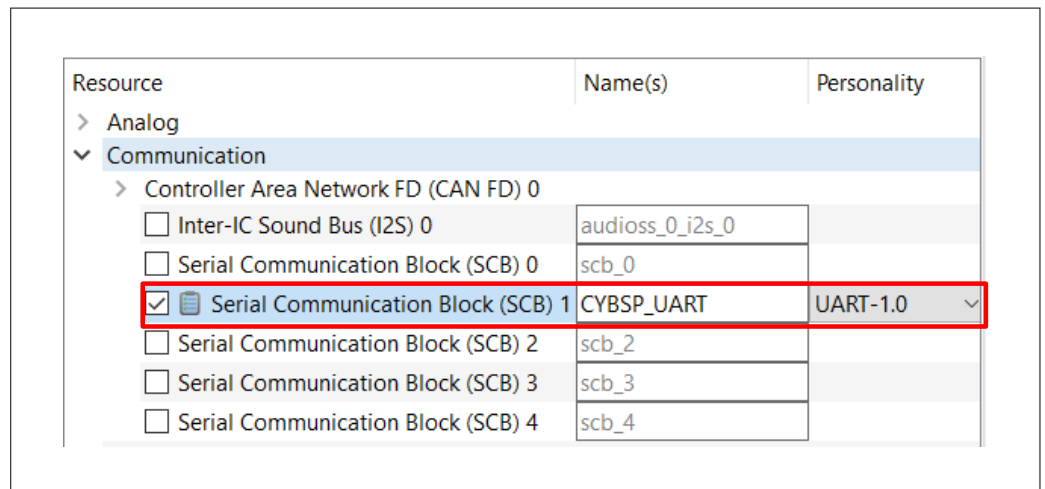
| Resource | Name(s) | Personality |
|---|---|---|
| Analog | | |
| Communication | | |
| Controller Area Network FD (CAN FD) 0 | | |
| Inter-IC Sound Bus (I2S) 0 | audioss_0_i2s_0 | |
| Serial Communication Block (SCB) 0 | scb_0 | |
| Serial Communication Block (SCB) 1 | CYBSP_UART | UART-1.0 |
| Serial Communication Block (SCB) 2 | scb_2 | |
| Serial Communication Block (SCB) 3 | scb_3 | |
| Serial Communication Block (SCB) 4 | scb_4 | |